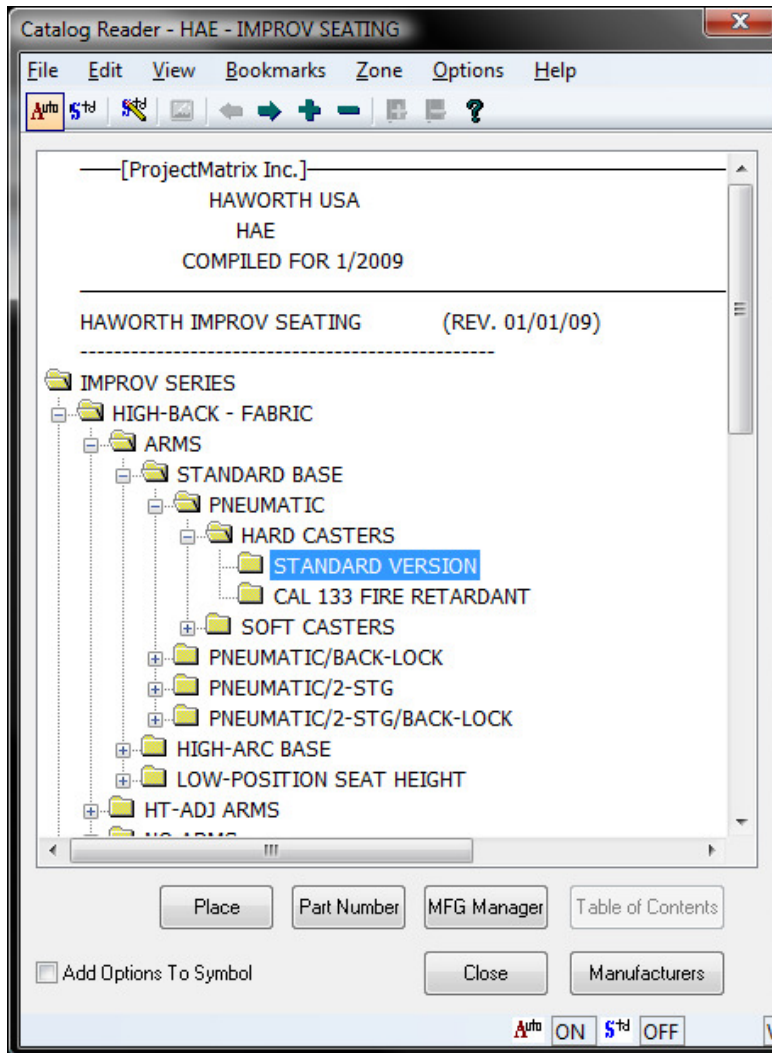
Catalog Reader - HAE - IMPROV SEATING

File Edit View Bookmarks Zone Options Help

Auto Std

——[ProjectMatrix Inc.]——
HAWORTH USA
HAE
COMPILED FOR 1/2009

HAWORTH IMPROV SEATING (REV. 01/01/09)
------------------------------------------------

IMPROV SERIES
HIGH-BACK - FABRIC
ARMS
STANDARD BASE
PNEUMATIC
HARD CASTERS
STANDARD VERSION
CAL 133 FIRE RETARDANT
SOFT CASTERS
PNEUMATIC/BACK-LOCK
PNEUMATIC/2-STG
PNEUMATIC/2-STG/BACK-LOCK
HIGH-ARC BASE
LOW-POSITION SEAT HEIGHT
HT-ADJ ARMS
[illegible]

Place | Part Number | MFG Manager | Table of Contents

Add Options To Symbol | Close | Manufacturers

Auto ON Std OFF